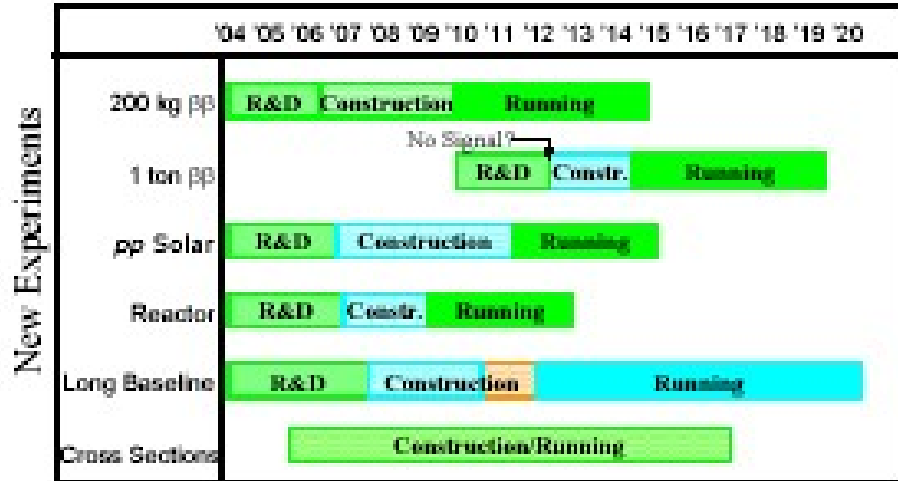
'04 '05 '06 '07 '08 '09 '10 '11 '12 '13 '14 '15 '16 '17 '18 '19 '20

New Experiments

200 kg ββ R&D Construction Running

No Signal?

1 ton ββ R&D Constr. Running

pp Solar R&D Construction Running

Reactor R&D Constr. Running

Long Baseline R&D Construction Running

Cross Sections Construction/Running